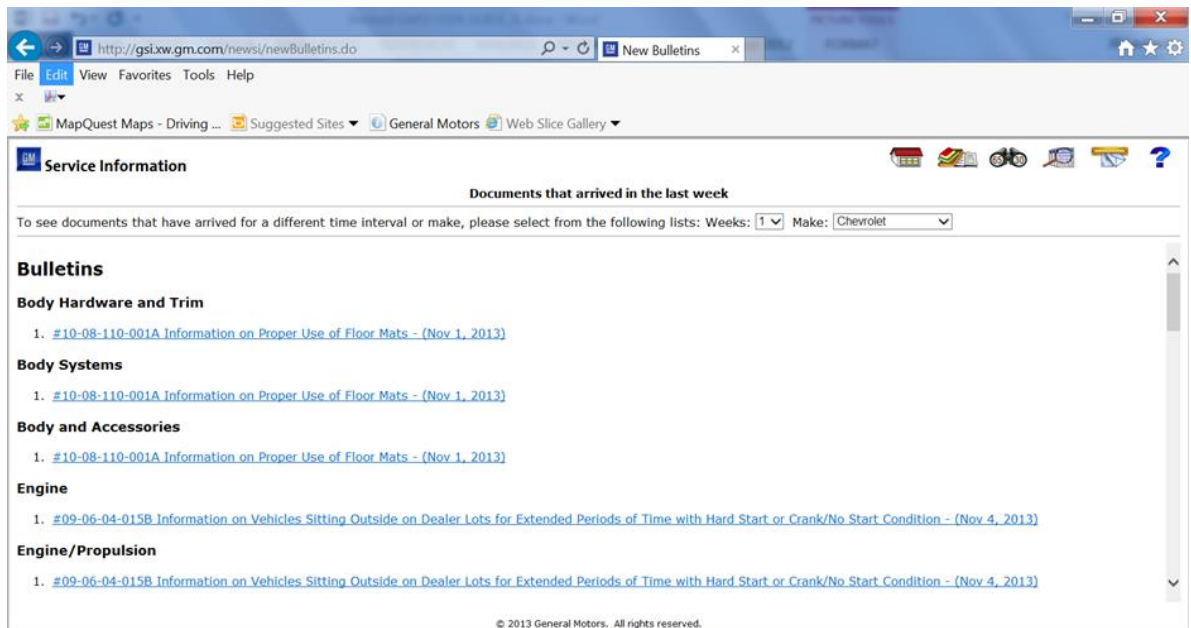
http://gsi.xw.gm.com/newsi/newBulletins.do

New Bulletins

File Edit View Favorites Tools Help

x

MapQuest Maps - Driving ... Suggested Sites ▾ General Motors Web Slice Gallery ▾

GM Service Information

Documents that arrived in the last week

To see documents that have arrived for a different time interval or make, please select from the following lists: Weeks: 1 Make: Chevrolet

Bulletins

Body Hardware and Trim

1. #10-08-110-001A Information on Proper Use of Floor Mats - (Nov 1, 2013)

Body Systems

1. #10-08-110-001A Information on Proper Use of Floor Mats - (Nov 1, 2013)

Body and Accessories

1. #10-08-110-001A Information on Proper Use of Floor Mats - (Nov 1, 2013)

Engine

1. #09-06-04-015B Information on Vehicles Sitting Outside on Dealer Lots for Extended Periods of Time with Hard Start or Crank/No Start Condition - (Nov 4, 2013)

Engine/Propulsion

1. #09-06-04-015B Information on Vehicles Sitting Outside on Dealer Lots for Extended Periods of Time with Hard Start or Crank/No Start Condition - (Nov 4, 2013)

© 2013 General Motors. All rights reserved.